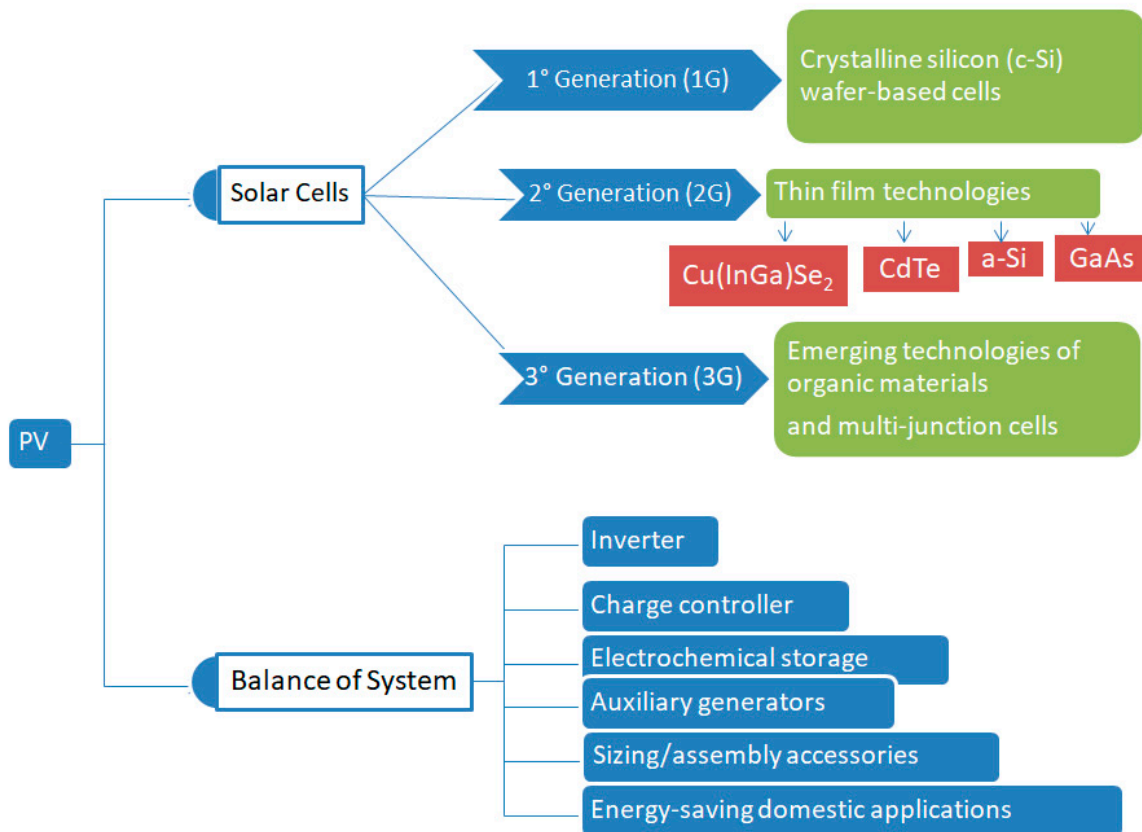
PV

Solar Cells

1° Generation (1G)

Crystalline silicon (c-Si) wafer-based cells

2° Generation (2G)

Thin film technologies

Cu(InGa)Se$_2$

CdTe

a-Si

GaAs

3° Generation (3G)

Emerging technologies of organic materials

and multi-junction cells

Balance of System

Inverter

Charge controller

Electrochemical storage

Auxiliary generators

Sizing/assembly accessories

Energy-saving domestic applications